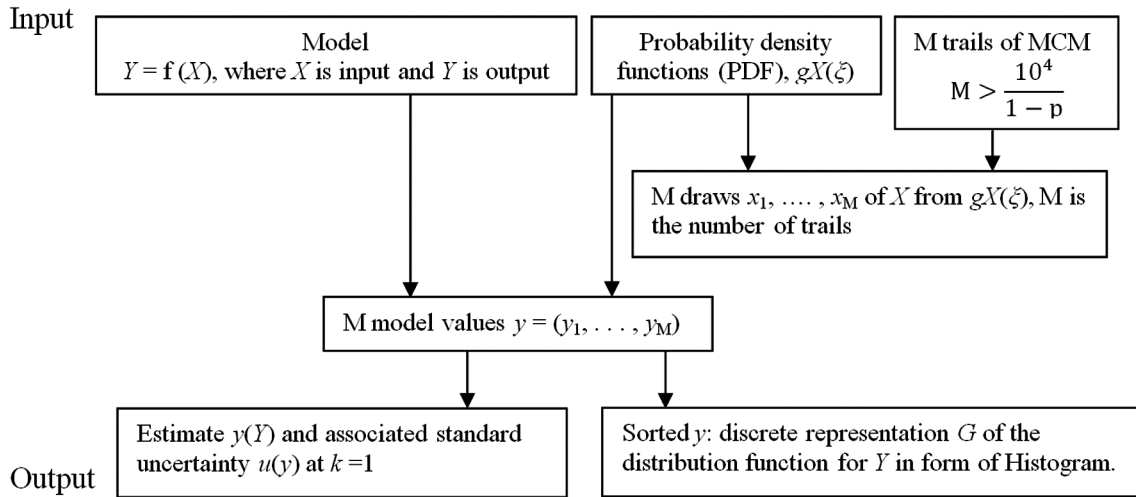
Input

Model
$Y = \mathbf{f}(X)$, where $X$ is input and $Y$ is output

Probability density functions (PDF), $gX(\xi)$

M trails of MCM
$M > \frac{10^4}{1-p}$

M draws $x_1, \ldots, x_M$ of $X$ from $gX(\xi)$, M is the number of trails

M model values $y = (y_1, \ldots, y_M)$

Estimate $y(Y)$ and associated standard uncertainty $u(y)$ at $k=1$

Sorted $y$: discrete representation $G$ of the distribution function for $Y$ in form of Histogram.

Output